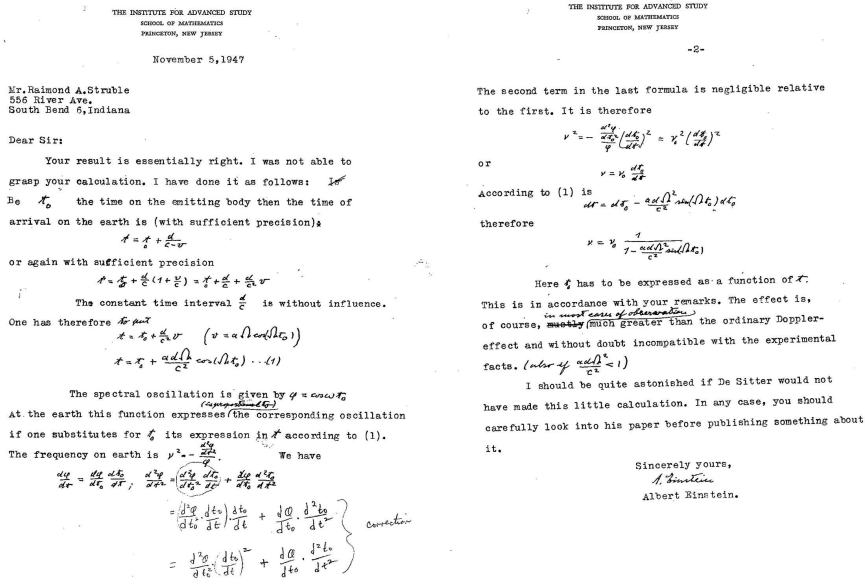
THE INSTITUTE FOR ADVANCED STUDY
SCHOOL OF MATHEMATICS
PRINCETON, NEW JERSEY

November 5,1947

Mr.Raimond A.Struble
556 River Ave.
South Bend 6,Indiana

Dear Sir:

Your result is essentially right. I was not able to grasp your calculation. I have done it as follows: Be $t_0$ the time on the emitting body then the time of arrival on the earth is (with sufficient precision):

$t = t_0 + \frac{d}{c-v}$

or again with sufficient precision

$t = t_0 + \frac{d}{c}(1+\frac{v}{c}) = t_0 + \frac{d}{c} + \frac{d}{c^2}v$

The constant time interval $\frac{d}{c}$ is without influence. One has therefore to put

$t = t_0 + \frac{d}{c^2}v \quad (v = a\Omega\cos(\Omega t_0))$

$t = t_0 + \frac{ad\Omega}{c^2}\cos(\Omega t_0) \ldots (1)$

The spectral oscillation is given by $\varphi = \cos\omega t_0$

At the earth this function expresses (the corresponding oscillation if one substitutes for $t_0$ its expression in $t$ according to (1).

The frequency on earth is $\nu^2 = -\frac{\frac{d^2\varphi}{dt^2}}{\varphi}$. We have

$\frac{d\varphi}{dt} = \frac{d\varphi}{dt_0}\frac{dt_0}{dt}; \quad \frac{d^2\varphi}{dt^2} = \frac{d^2\varphi}{dt_0^2 \, dt}$ (approximately) $+ \frac{d\varphi}{dt_0}\frac{d^2t_0}{dt^2}$

$= \left(\frac{d^2\varphi}{dt_0^2}\cdot\frac{dt_0}{dt}\right)\frac{dt_0}{dt} + \frac{d\varphi}{dt_0}\cdot\frac{d^2t_0}{dt^2}$

$= \frac{d^2\varphi}{dt_0^2}\left(\frac{dt_0}{dt}\right)^2 + \frac{d\varphi}{dt_0}\cdot\frac{d^2t_0}{dt^2}$ correction

THE INSTITUTE FOR ADVANCED STUDY
SCHOOL OF MATHEMATICS
PRINCETON, NEW JERSEY

-2-

The second term in the last formula is negligible relative to the first. It is therefore

$\nu^2 = -\frac{\frac{d^2\varphi}{dt_0^2}}{\varphi}\left(\frac{dt_0}{dt}\right)^2 = \nu_0^2\left(\frac{dt_0}{dt}\right)^2$

or

$\nu = \nu_0\frac{dt_0}{dt}$

According to (1) is

$dt = dt_0 - \frac{ad\Omega^2}{c^2}\sin(\Omega t_0)dt_0$

therefore

$\nu = \nu_0\frac{1}{1-\frac{ad\Omega^2}{c^2}\sin(\Omega t_0)}$

Here $t_0$ has to be expressed as a function of $t$. This is in accordance with your remarks. The effect is, of course, ~~mostly~~ in most cases of observation much greater than the ordinary Doppler-effect and without doubt incompatible with the experimental facts. (also if $\frac{ad\Omega^2}{c^2} < 1$)

I should be quite astonished if De Sitter would not have made this little calculation. In any case, you should carefully look into his paper before publishing something about it.

Sincerely yours,
A. Einstein
Albert Einstein.